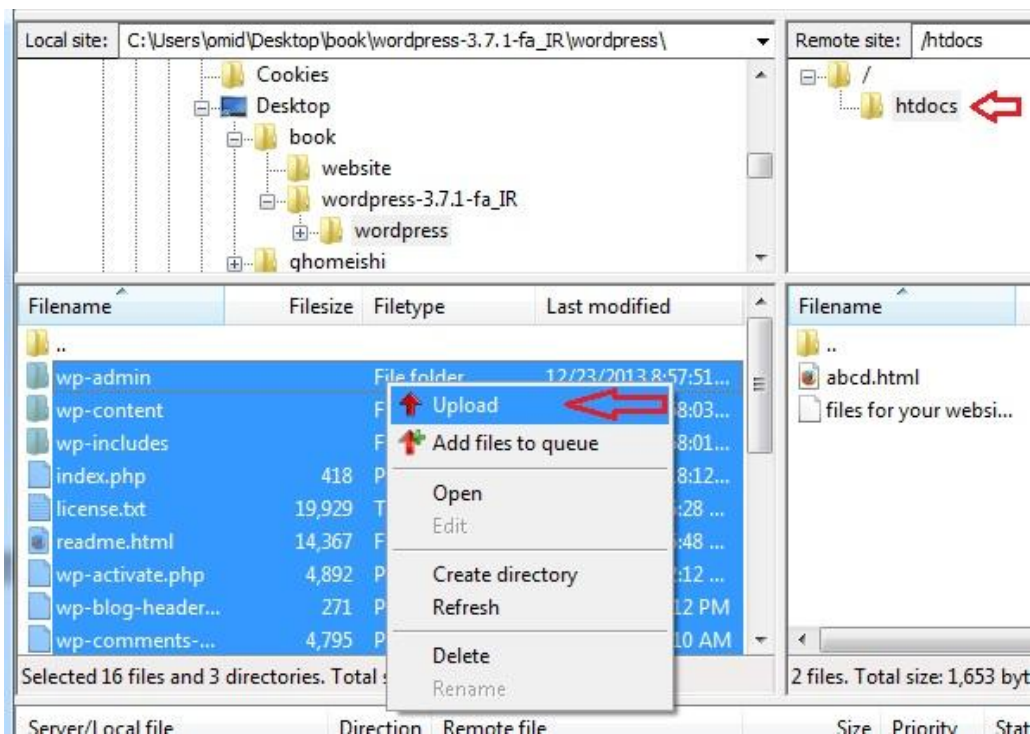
Local site: C:\Users\omid\Desktop\book\wordpress-3.7.1-fa_IR\wordpress\

Cookies
Desktop
book
website
wordpress-3.7.1-fa_IR
wordpress
ghomeishi

Remote site: /htdocs

/
htdocs

| Filename | Filesize | Filetype | Last modified |
|---|---|---|---|
| .. | | | |
| wp-admin | | File folder | 12/23/2013 8:57:51... |
| wp-content | | F | 8:03... |
| wp-includes | | F | 8:01... |
| index.php | 418 | P | 8:12... |
| license.txt | 19,929 | T | :28 ... |
| readme.html | 14,367 | F | :48 ... |
| wp-activate.php | 4,892 | P | :12 ... |
| wp-blog-header... | 271 | P | 12 PM |
| wp-comments-... | 4,795 | P | 10 AM |

Upload
Add files to queue
Open
Edit
Create directory
Refresh
Delete
Rename

Selected 16 files and 3 directories. Total s

| Filename |
|---|
| .. |
| abcd.html |
| files for your websi... |

2 files. Total size: 1,653 byt

Server/Local file | Direction | Remote file | Size | Priority | Stat